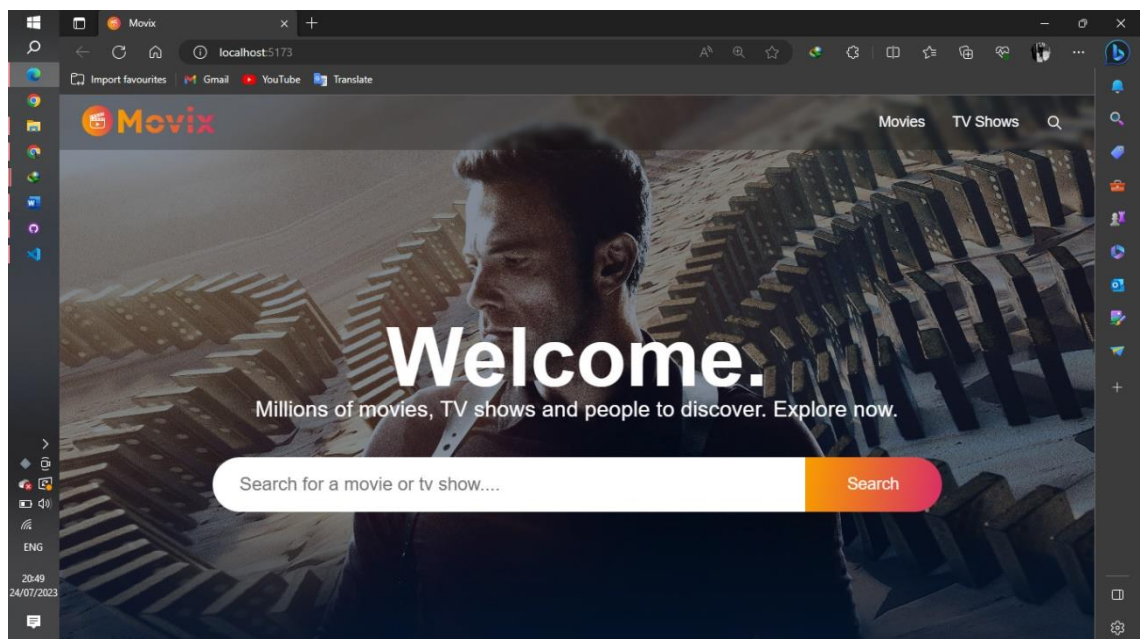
Movix

localhost:5173

Import favourites Gmail YouTube Translate

Movix

Movies TV Shows

Welcome.

Millions of movies, TV shows and people to discover. Explore now.

Search for a movie or tv show....

Search

ENG

20:49
24/07/2023